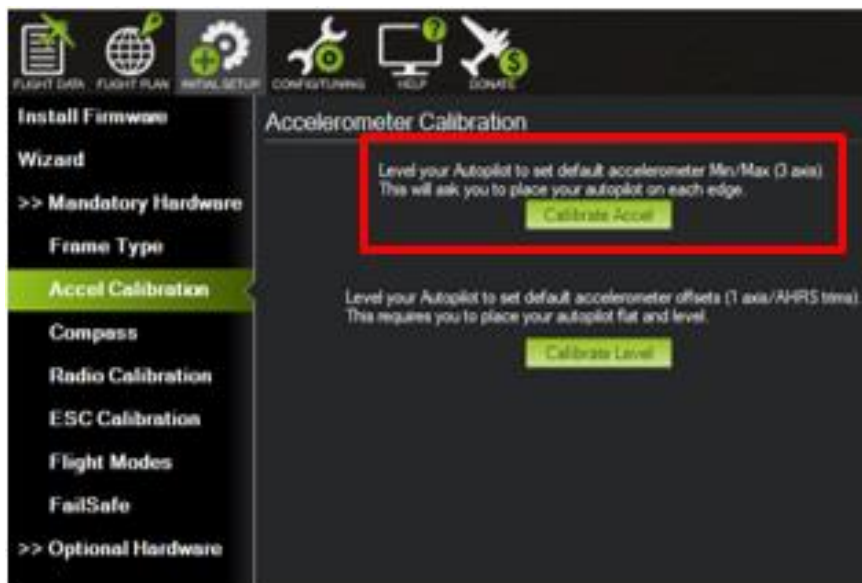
FLIGHT DATA FLIGHT PLAN INITIAL SETUP CONFIG/TUNING HELP DONATE

Install Firmware
Wizard
>> Mandatory Hardware
Frame Type
Accel Calibration
Compass
Radio Calibration
ESC Calibration
Flight Modes
FailSafe
>> Optional Hardware

Accelerometer Calibration

Level your Autopilot to set default accelerometer Min/Max (3 axis)
This will ask you to place your autopilot on each edge.

Calibrate Accel

Level your Autopilot to set default accelerometer offsets (1 axis/AHRS trims)
This requires you to place your autopilot flat and level.

Calibrate Level